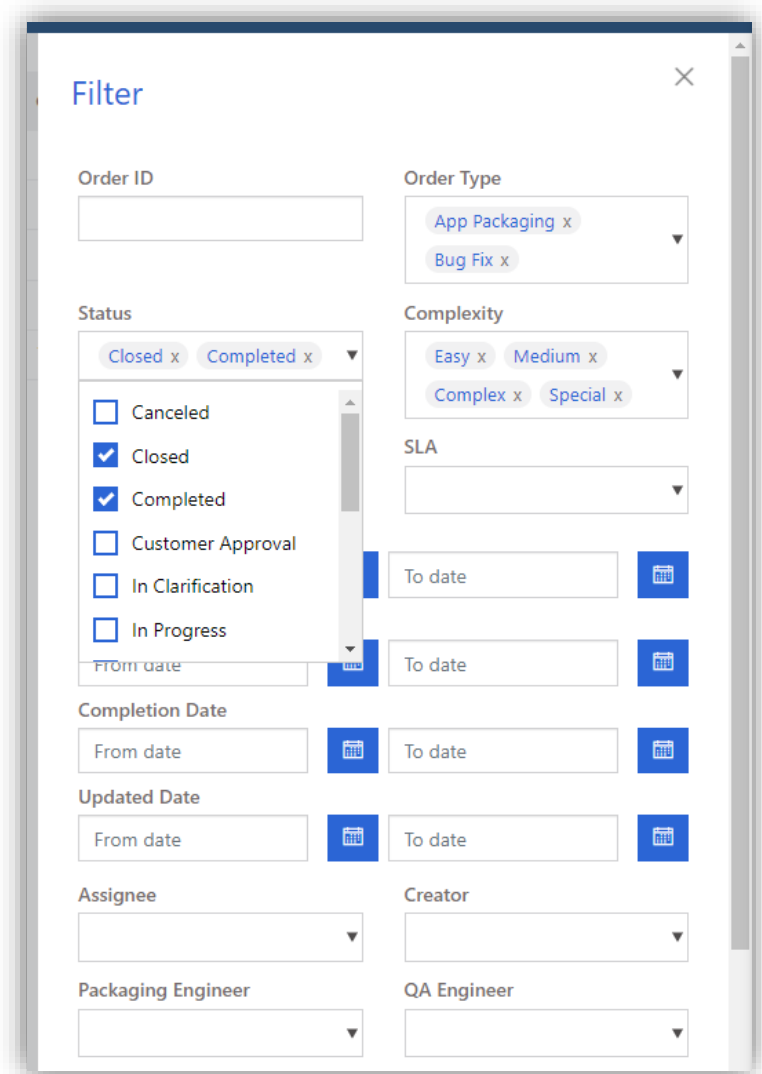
Filter

×

Order ID

Order Type

App Packaging x

Bug Fix x

Status

Closed x Completed x

Complexity

Easy x Medium x

Complex x Special x

Canceled

Closed

Completed

Customer Approval

In Clarification

In Progress

SLA

To date

From date

To date

Completion Date

From date

To date

Updated Date

From date

To date

Assignee

Creator

Packaging Engineer

QA Engineer